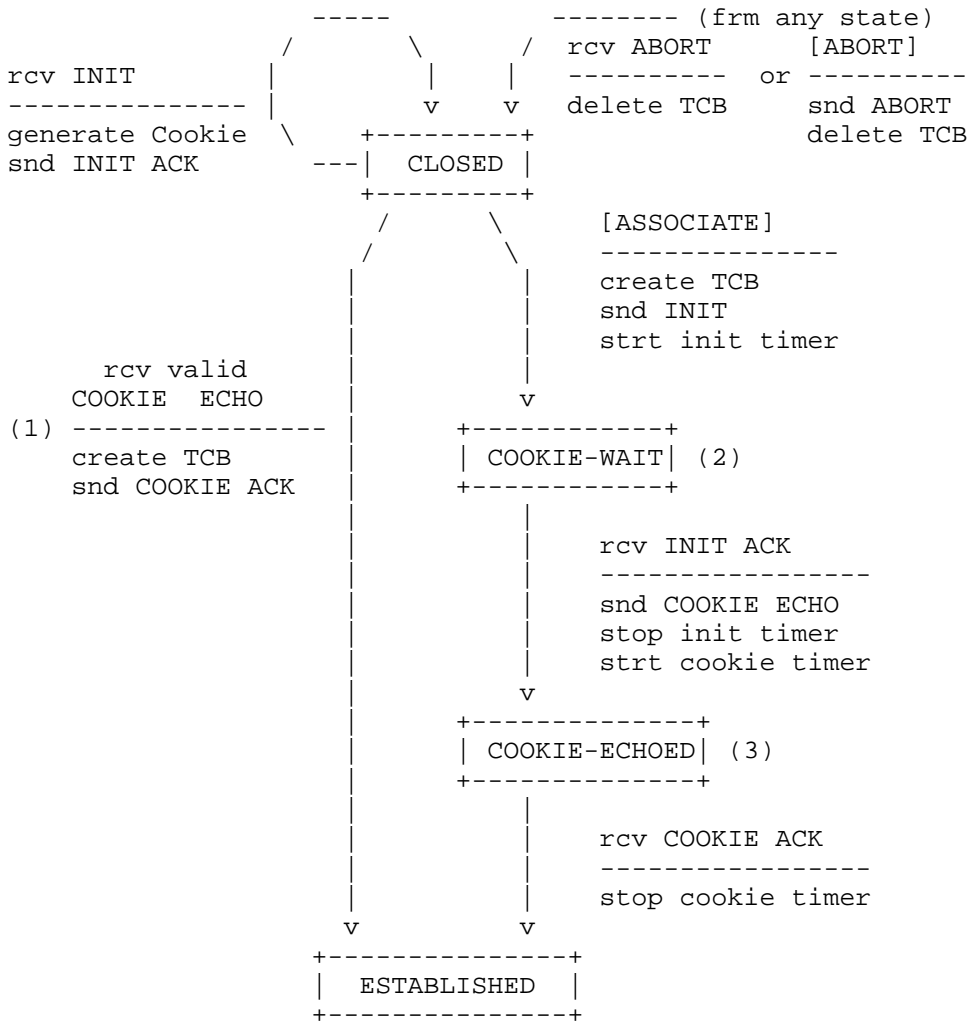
(frm any state)
rcv INIT
generate Cookie
snd INIT ACK

rcv ABORT
delete TCB

or

[ABORT]
snd ABORT
delete TCB

CLOSED

[ASSOCIATE]
create TCB
snd INIT
strt init timer

rcv valid
COOKIE ECHO
(1)
create TCB
snd COOKIE ACK

COOKIE-WAIT (2)

rcv INIT ACK
snd COOKIE ECHO
stop init timer
strt cookie timer

COOKIE-ECHOED (3)

rcv COOKIE ACK
stop cookie timer

ESTABLISHED